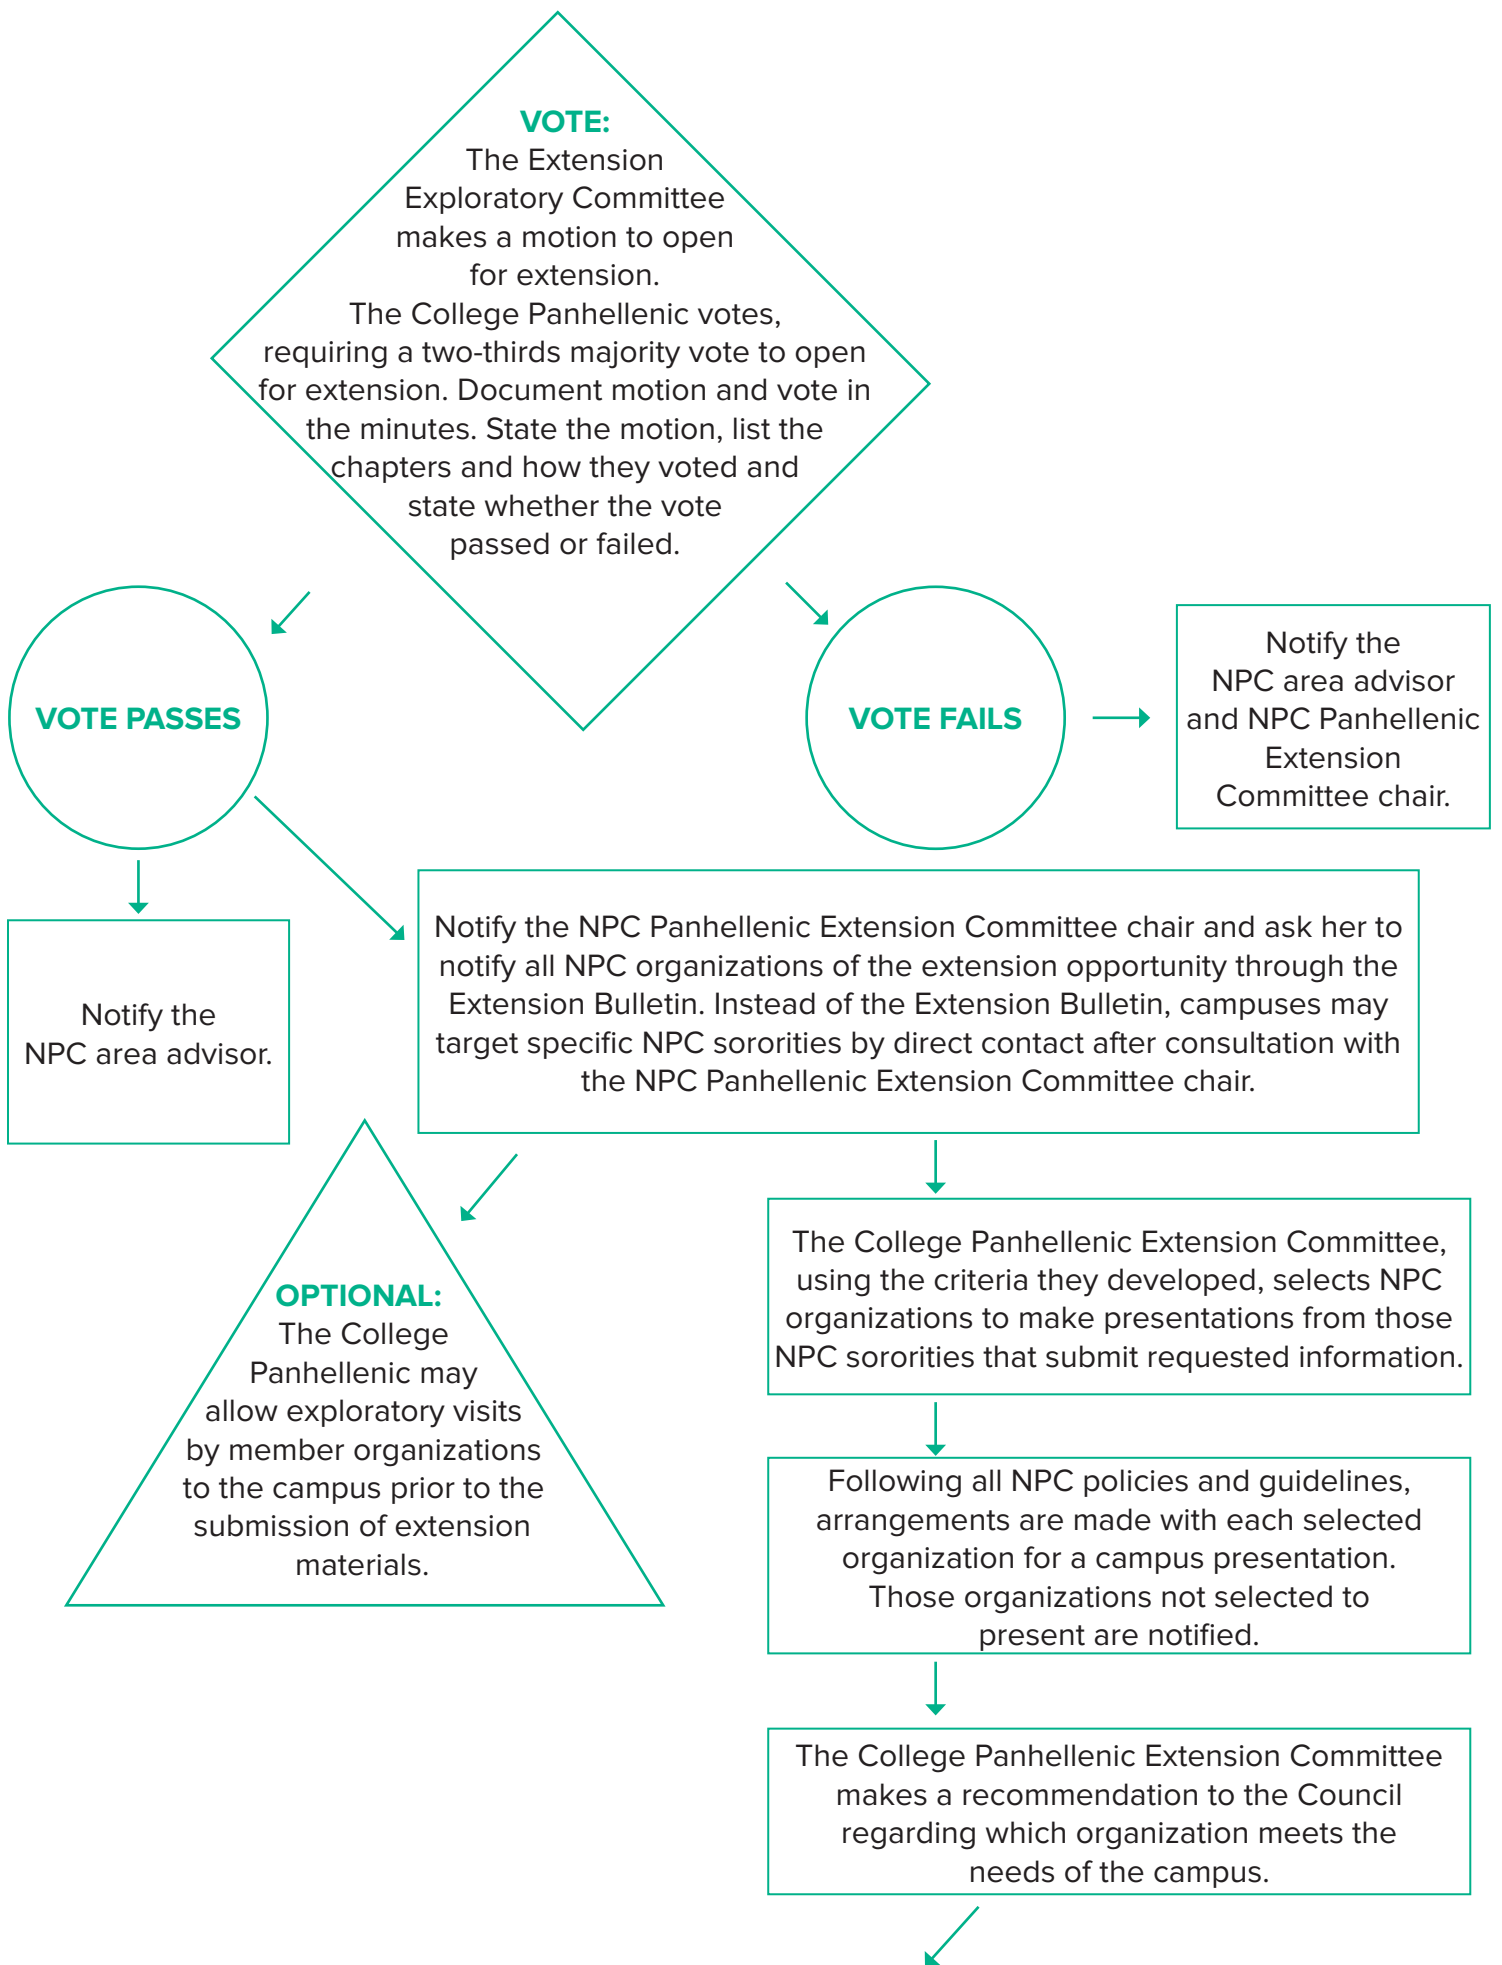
VOTE:
The Extension Exploratory Committee makes a motion to open for extension.
The College Panhellenic votes, requiring a two-thirds majority vote to open for extension. Document motion and vote in the minutes. State the motion, list the chapters and how they voted and state whether the vote passed or failed.

VOTE PASSES

VOTE FAILS

Notify the NPC area advisor and NPC Panhellenic Extension Committee chair.

Notify the NPC area advisor.

Notify the NPC Panhellenic Extension Committee chair and ask her to notify all NPC organizations of the extension opportunity through the Extension Bulletin. Instead of the Extension Bulletin, campuses may target specific NPC sororities by direct contact after consultation with the NPC Panhellenic Extension Committee chair.

OPTIONAL:
The College Panhellenic may allow exploratory visits by member organizations to the campus prior to the submission of extension materials.

The College Panhellenic Extension Committee, using the criteria they developed, selects NPC organizations to make presentations from those NPC sororities that submit requested information.

Following all NPC policies and guidelines, arrangements are made with each selected organization for a campus presentation. Those organizations not selected to present are notified.

The College Panhellenic Extension Committee makes a recommendation to the Council regarding which organization meets the needs of the campus.